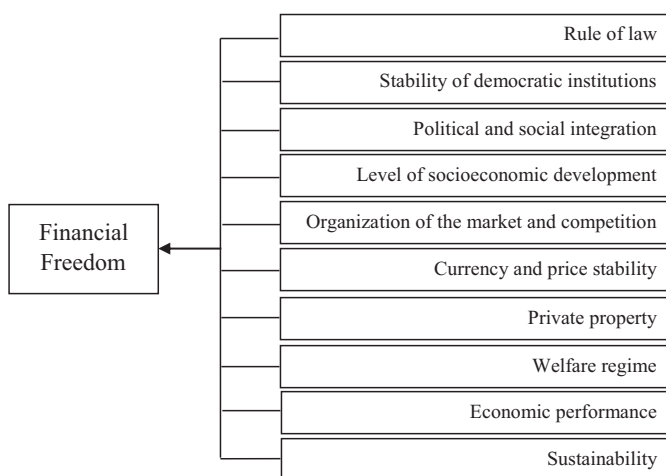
Financial Freedom

Rule of law

Stability of democratic institutions

Political and social integration

Level of socioeconomic development

Organization of the market and competition

Currency and price stability

Private property

Welfare regime

Economic performance

Sustainability